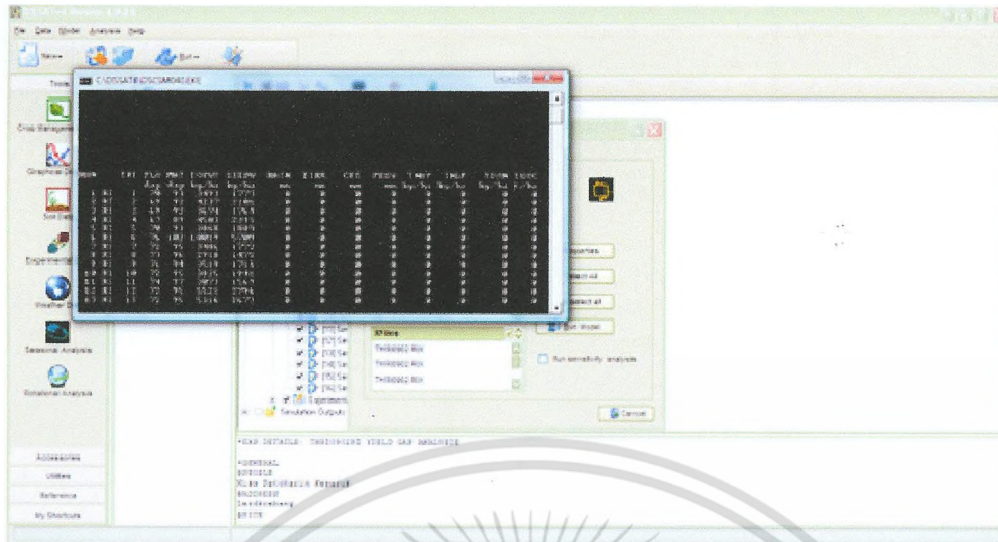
File Data Model Analysis Help

Tools

Crop Management

Graphical Display

Soil Data

Experimental Data

Weather Data

Seasonal Analysis

Rotational Analysis

Accessories

Utilities

Reference

My Shortcuts

C:\DSSAT46\DSCSM046.EXE

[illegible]

Properties

Select All

Unselect all

Run sensitivity analysis

Cancel

Simulation Outputs

*EXP. DETAILS: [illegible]

*GENERAL
@PEOPLE
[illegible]
@ADDRESS
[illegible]
@SITE